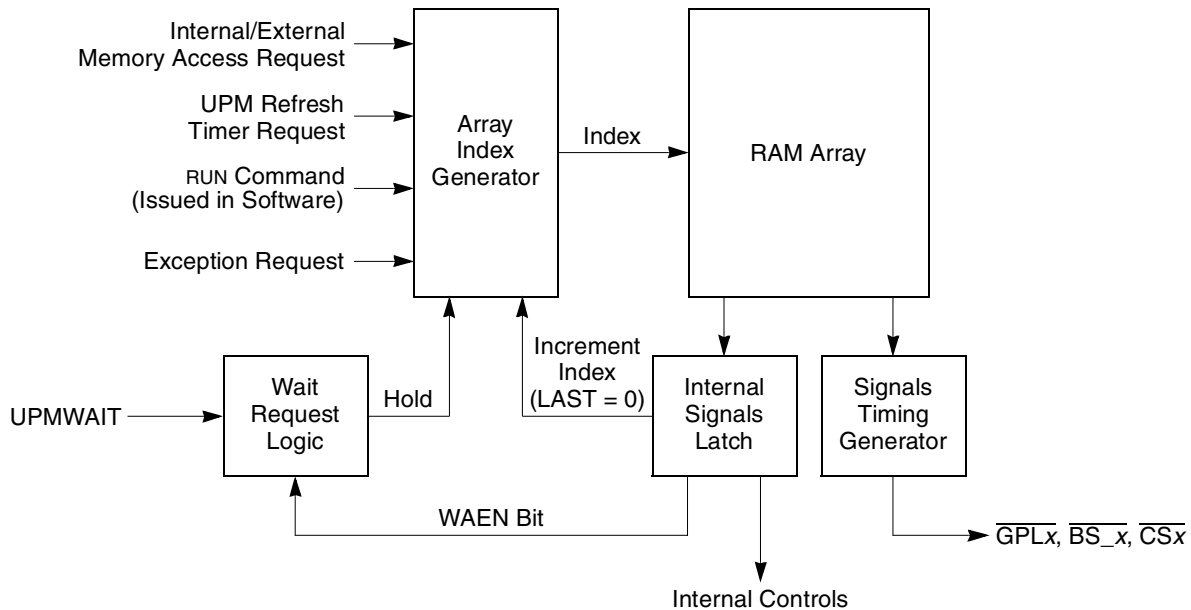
Internal/External Memory Access Request

UPM Refresh Timer Request

RUN Command (Issued in Software)

Exception Request

Array Index Generator

Index

RAM Array

UPMWAIT

Wait Request Logic

Hold

Increment Index (LAST = 0)

Internal Signals Latch

Signals Timing Generator

WAEN Bit

$\overline{\text{GPL}x}$, $\overline{\text{BS\_}x}$, $\overline{\text{CS}x}$

Internal Controls